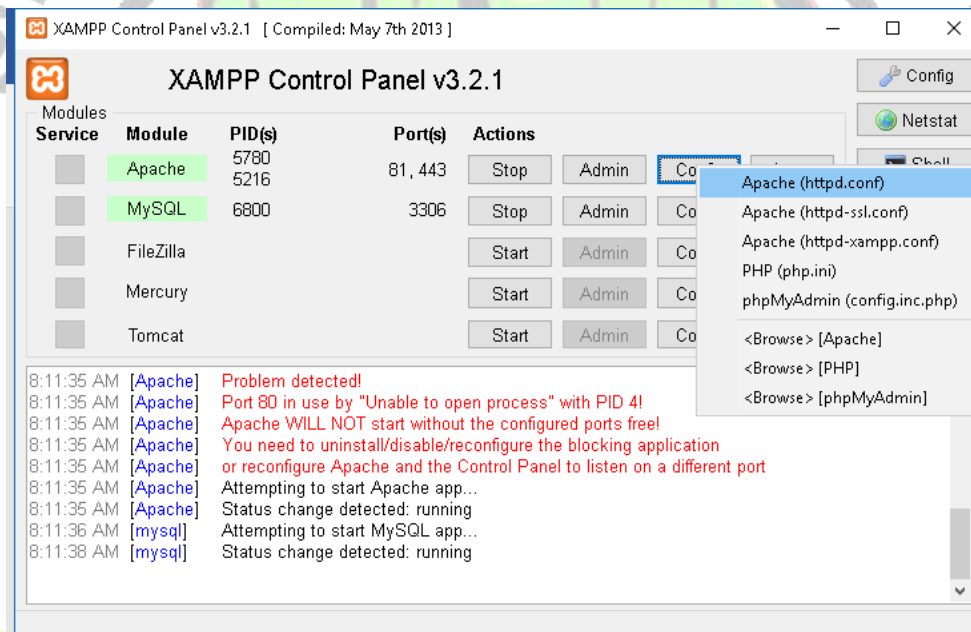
XAMPP Control Panel v3.2.1 [ Compiled: May 7th 2013 ]

XAMPP Control Panel v3.2.1

Config

Netstat

Shell

Modules

| Service | Module | PID(s) | Port(s) | Actions | | |
|---|---|---|---|---|---|---|
| | Apache | 5780 5216 | 81, 443 | Stop | Admin | Config |
| | MySQL | 6800 | 3306 | Stop | Admin | Co |
| | FileZilla | | | Start | Admin | Co |
| | Mercury | | | Start | Admin | Co |
| | Tomcat | | | Start | Admin | Co |

Apache (httpd.conf)
Apache (httpd-ssl.conf)
Apache (httpd-xampp.conf)
PHP (php.ini)
phpMyAdmin (config.inc.php)
<Browse> [Apache]
<Browse> [PHP]
<Browse> [phpMyAdmin]

8:11:35 AM [Apache] Problem detected!
8:11:35 AM [Apache] Port 80 in use by "Unable to open process" with PID 4!
8:11:35 AM [Apache] Apache WILL NOT start without the configured ports free!
8:11:35 AM [Apache] You need to uninstall/disable/reconfigure the blocking application
8:11:35 AM [Apache] or reconfigure Apache and the Control Panel to listen on a different port
8:11:35 AM [Apache] Attempting to start Apache app...
8:11:35 AM [Apache] Status change detected: running
8:11:36 AM [mysql] Attempting to start MySQL app...
8:11:38 AM [mysql] Status change detected: running